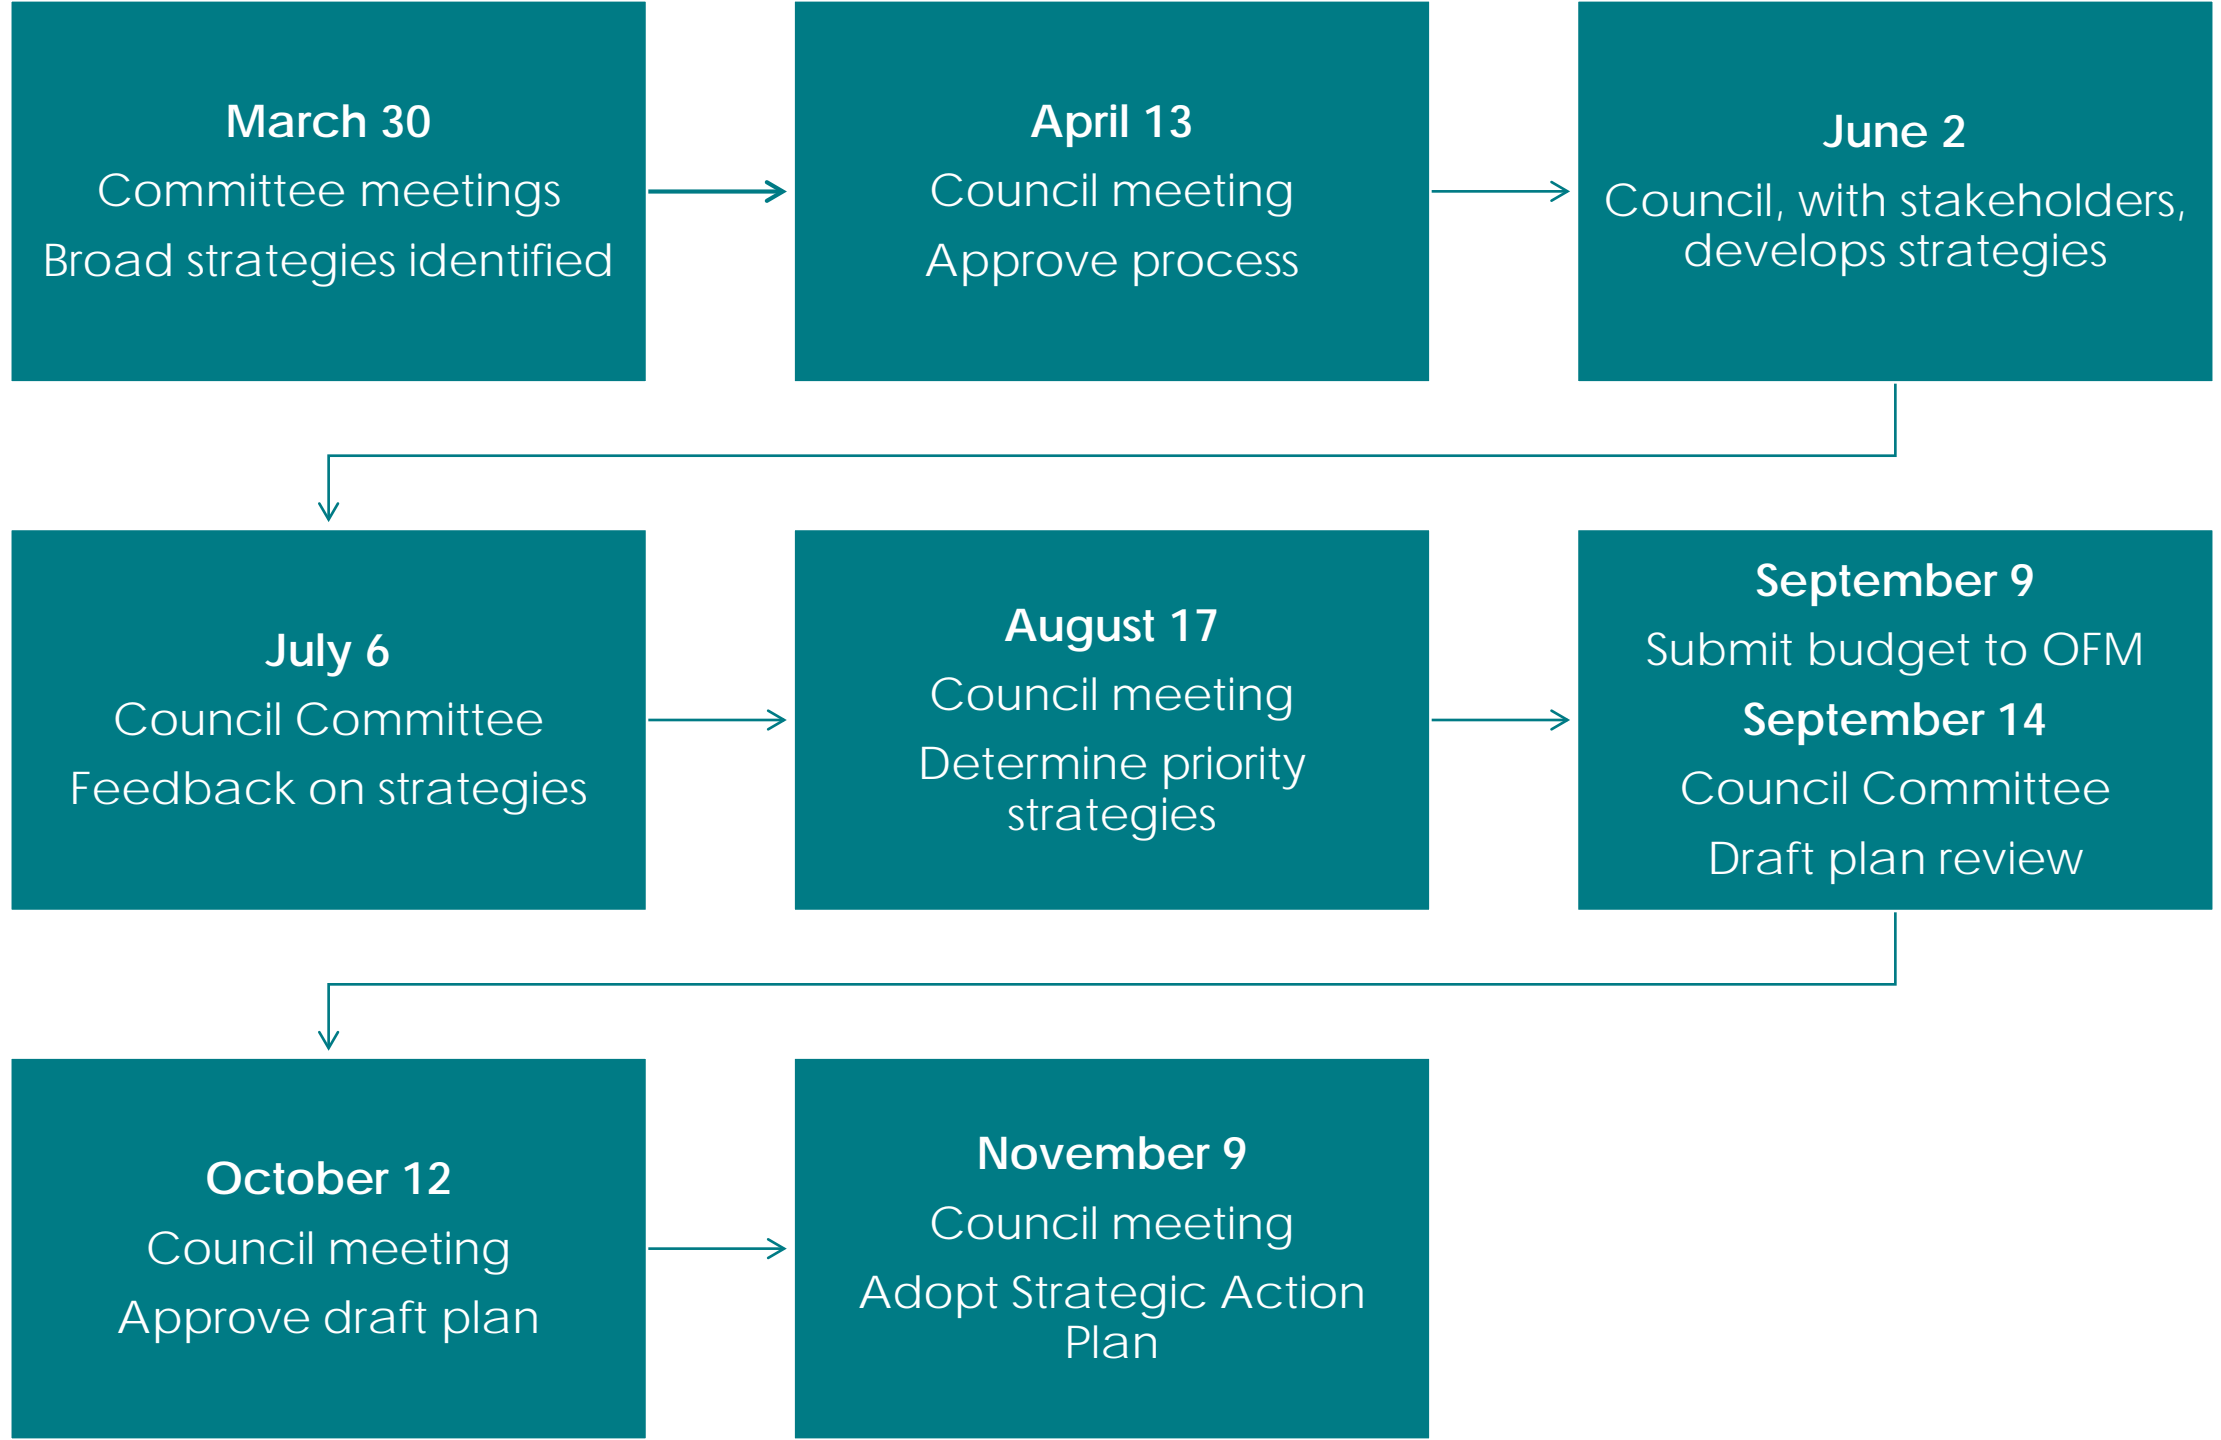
March 30
Committee meetings
Broad strategies identified

April 13
Council meeting
Approve process

June 2
Council, with stakeholders, develops strategies

July 6
Council Committee
Feedback on strategies

August 17
Council meeting
Determine priority strategies

September 9
Submit budget to OFM
September 14
Council Committee
Draft plan review

October 12
Council meeting
Approve draft plan

November 9
Council meeting
Adopt Strategic Action Plan